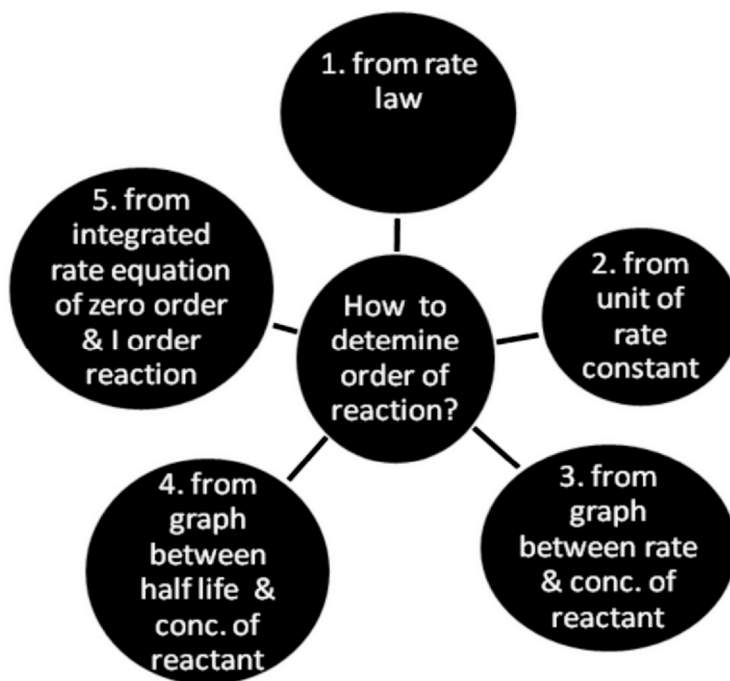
How to detemine order of reaction?

1. from rate law

2. from unit of rate constant

3. from graph between rate & conc. of reactant

4. from graph between half life & conc. of reactant

5. from integrated rate equation of zero order & I order reaction